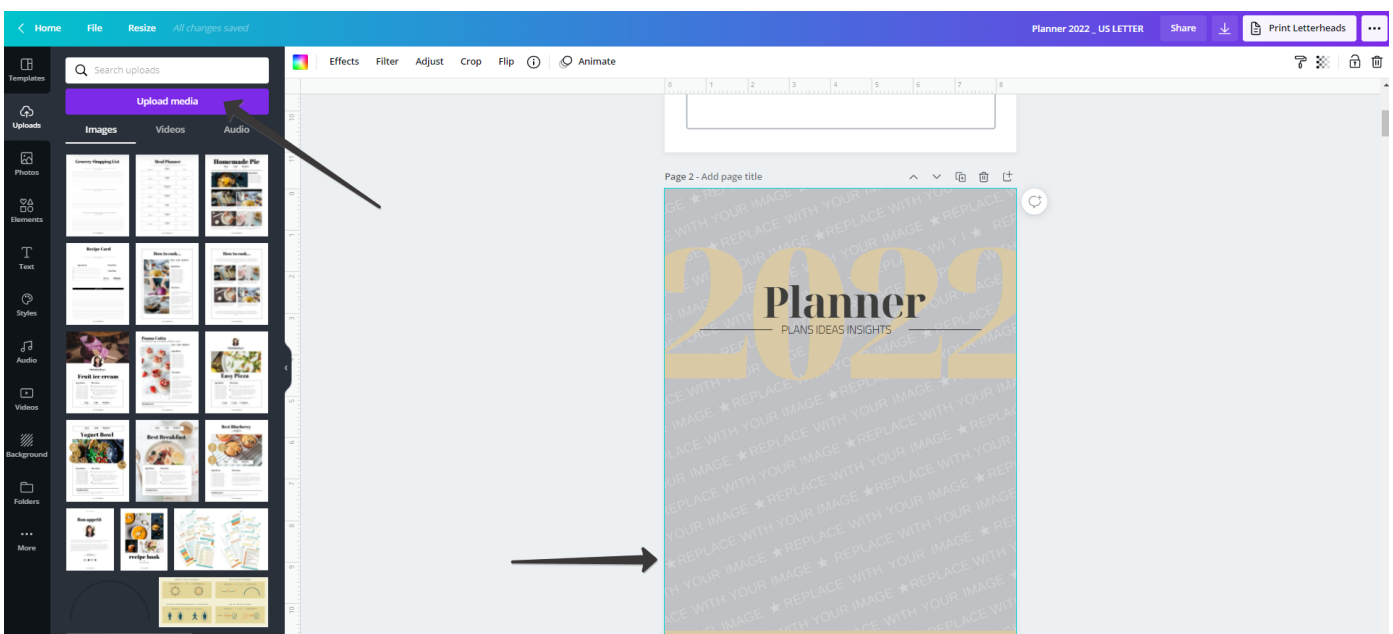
Home File Resize All changes saved

Planner 2022 _ US LETTER Share Print Letterheads ···

Templates
Uploads
Photos
Elements
Text
Styles
Audio
Videos
Background
Folders
More

Search uploads

Upload media

Images Videos Audio

Grocery Shopping List
Meal Planner
Homemade Pie
Recipe Card
How to cook...
How to cook...
Fruit ice cream
Panna Cotta
Easy Pizza
Yogurt Bowl
Best Breakfast
Best Blueberry
Bon appetit
recipe book

Effects Filter Adjust Crop Flip Animate

0 1 2 3 4 5 6 7 8

Page 2 - Add page title

2022
Planner
PLANS IDEAS INSIGHTS

REPLACE WITH YOUR IMAGE ★ REPLACE WITH YOUR IMAGE ★ REPLACE WITH YOUR IMAGE ★ REPLACE WITH YOUR IMAGE ★ REPLACE WITH YOUR IMAGE ★ REPLACE WITH YOUR IMAGE ★ REPLACE WITH YOUR IMAGE ★ REPLACE WITH YOUR IMAGE